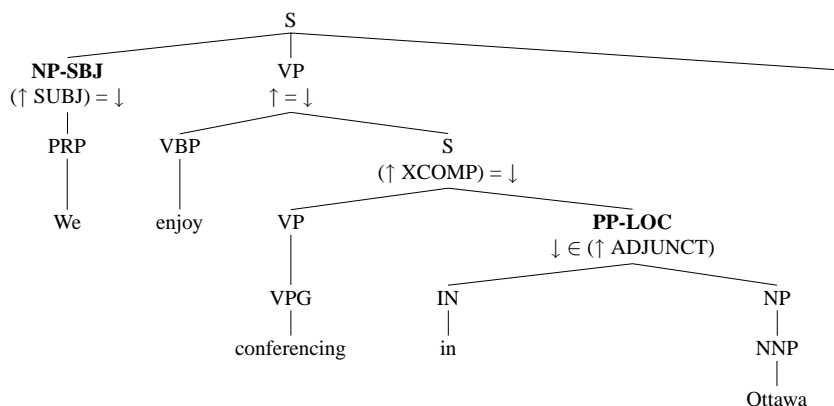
S

NP-SBJ
$(\uparrow \text{SUBJ}) = \downarrow$

VP
$\uparrow = \downarrow$

PRP

VBP

S
$(\uparrow \text{XCOMP}) = \downarrow$

We

enjoy

VP

PP-LOC
$\downarrow \in (\uparrow \text{ADJUNCT})$

VPG

IN

NP

conferencing

in

NNP

Ottawa